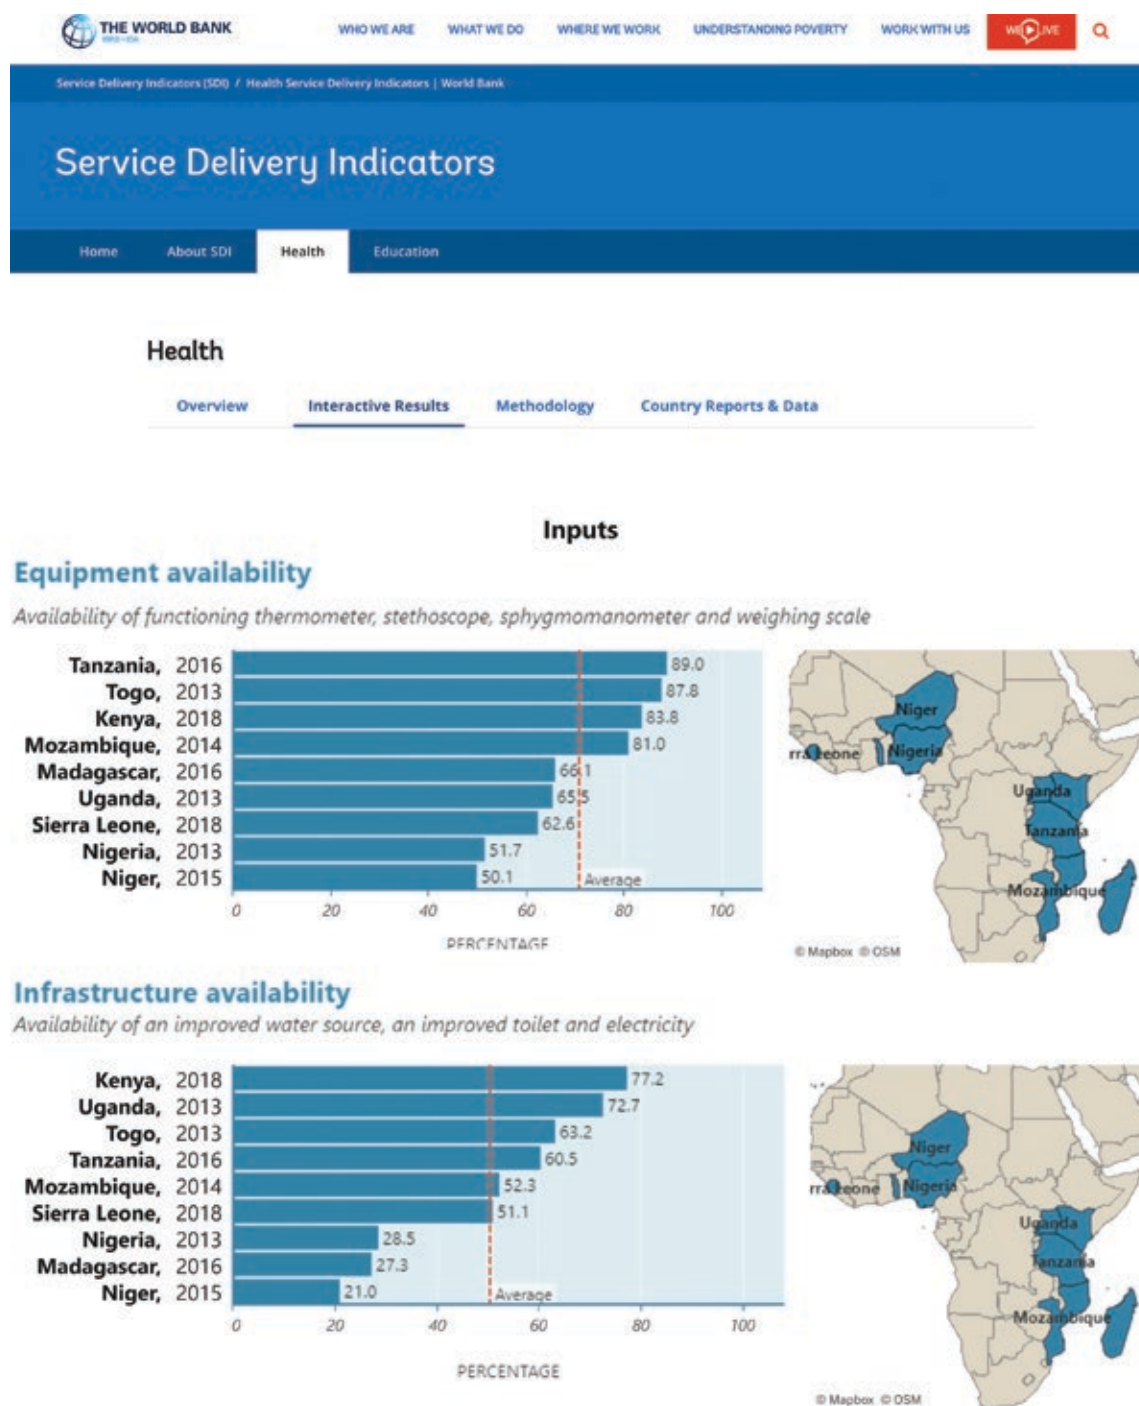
THE WORLD BANK

WHO WE ARE WHAT WE DO WHERE WE WORK UNDERSTANDING POVERTY WORK WITH US WE LIVE

Service Delivery Indicators (SDI) / Health Service Delivery Indicators | World Bank

Service Delivery Indicators

Home About SDI Health Education

Health

Overview Interactive Results Methodology Country Reports & Data

Inputs

Equipment availability

Availability of functioning thermometer, stethoscope, sphygmomanometer and weighing scale

| Country, Year | Percentage |
|---|---|
| Tanzania, 2016 | 89.0 |
| Togo, 2013 | 87.8 |
| Kenya, 2018 | 83.8 |
| Mozambique, 2014 | 81.0 |
| Madagascar, 2016 | 66.1 |
| Uganda, 2013 | 65.5 |
| Sierra Leone, 2018 | 62.6 |
| Nigeria, 2013 | 51.7 |
| Niger, 2015 | 50.1 |

Average

0 20 40 60 80 100

PERCENTAGE

Niger
rra Leone
Nigeria
Uganda
Tanzania
Mozambique

© Mapbox © OSM

Infrastructure availability

Availability of an improved water source, an improved toilet and electricity

| Country, Year | Percentage |
|---|---|
| Kenya, 2018 | 77.2 |
| Uganda, 2013 | 72.7 |
| Togo, 2013 | 63.2 |
| Tanzania, 2016 | 60.5 |
| Mozambique, 2014 | 52.3 |
| Sierra Leone, 2018 | 51.1 |
| Nigeria, 2013 | 28.5 |
| Madagascar, 2016 | 27.3 |
| Niger, 2015 | 21.0 |

Average

0 20 40 60 80 100

PERCENTAGE

Niger
rra Leone
Nigeria
Uganda
Tanzania
Mozambique

© Mapbox © OSM